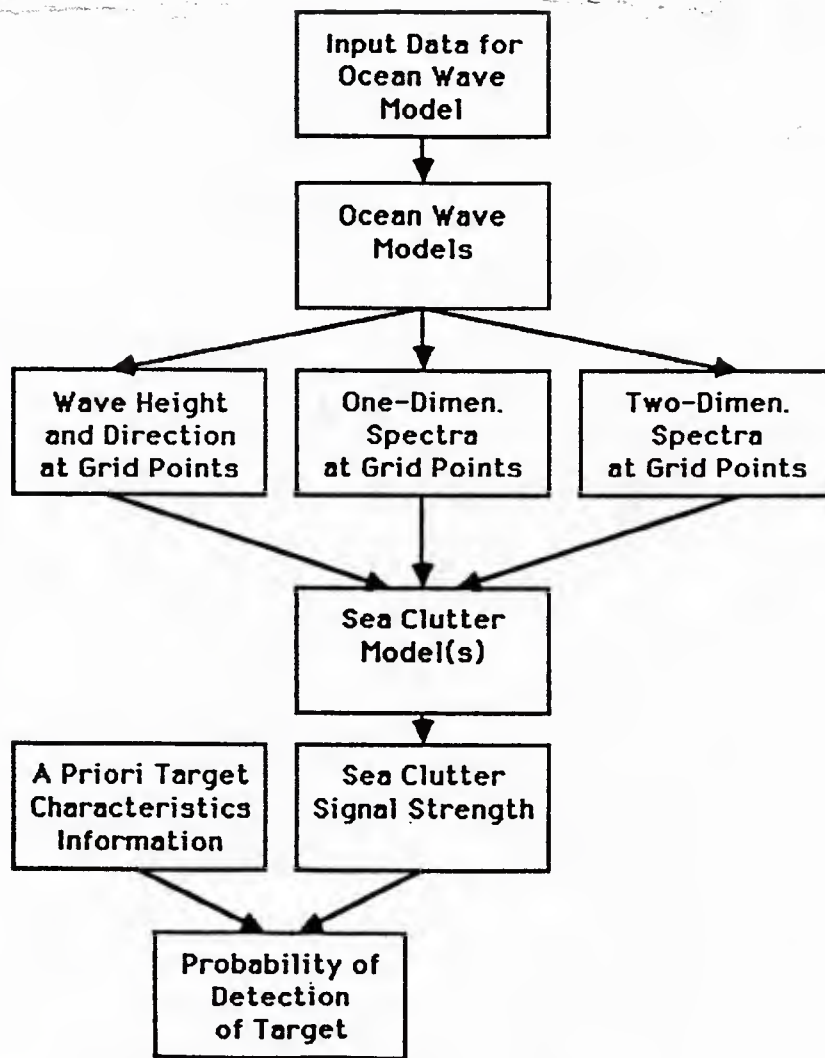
Input Data for Ocean Wave Model

Ocean Wave Models

Wave Height and Direction at Grid Points

One-Dimen. Spectra at Grid Points

Two-Dimen. Spectra at Grid Points

Sea Clutter Model(s)

A Priori Target Characteristics Information

Sea Clutter Signal Strength

Probability of Detection of Target